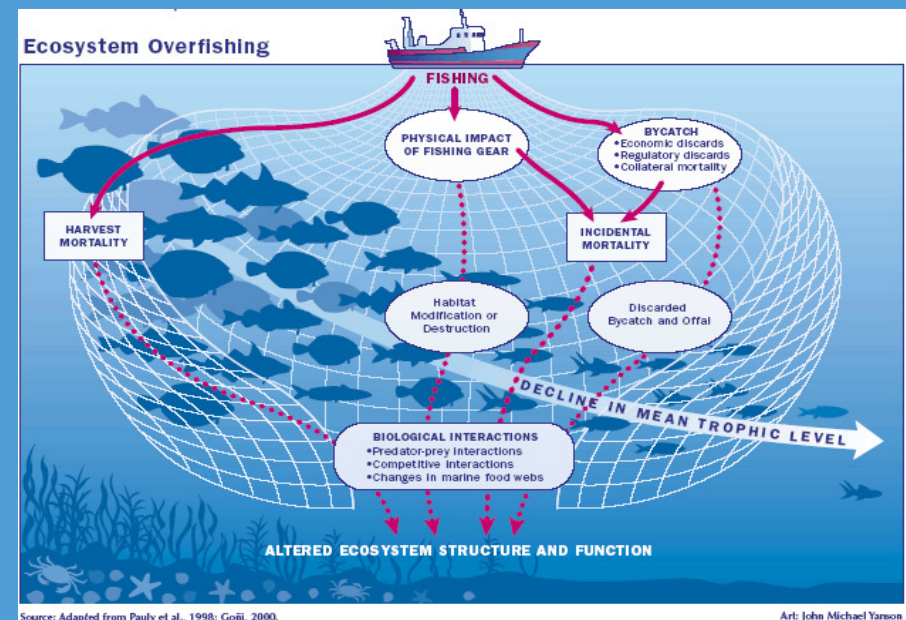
Ecosystem Overfishing

FISHING

PHYSICAL IMPACT OF FISHING GEAR

BYCATCH
•Economic discards
•Regulatory discards
•Collateral mortality

HARVEST MORTALITY

INCIDENTAL MORTALITY

Habitat Modification or Destruction

Discarded Bycatch and Offal

DECLINE IN MEAN TROPHIC LEVEL

BIOLOGICAL INTERACTIONS
•Predator-prey interactions
•Competitive interactions
•Changes in marine food webs

ALTERED ECOSYSTEM STRUCTURE AND FUNCTION

Source: Adapted from Pauly et al., 1998; Goñi, 2000.

Art: John Michael Yanson